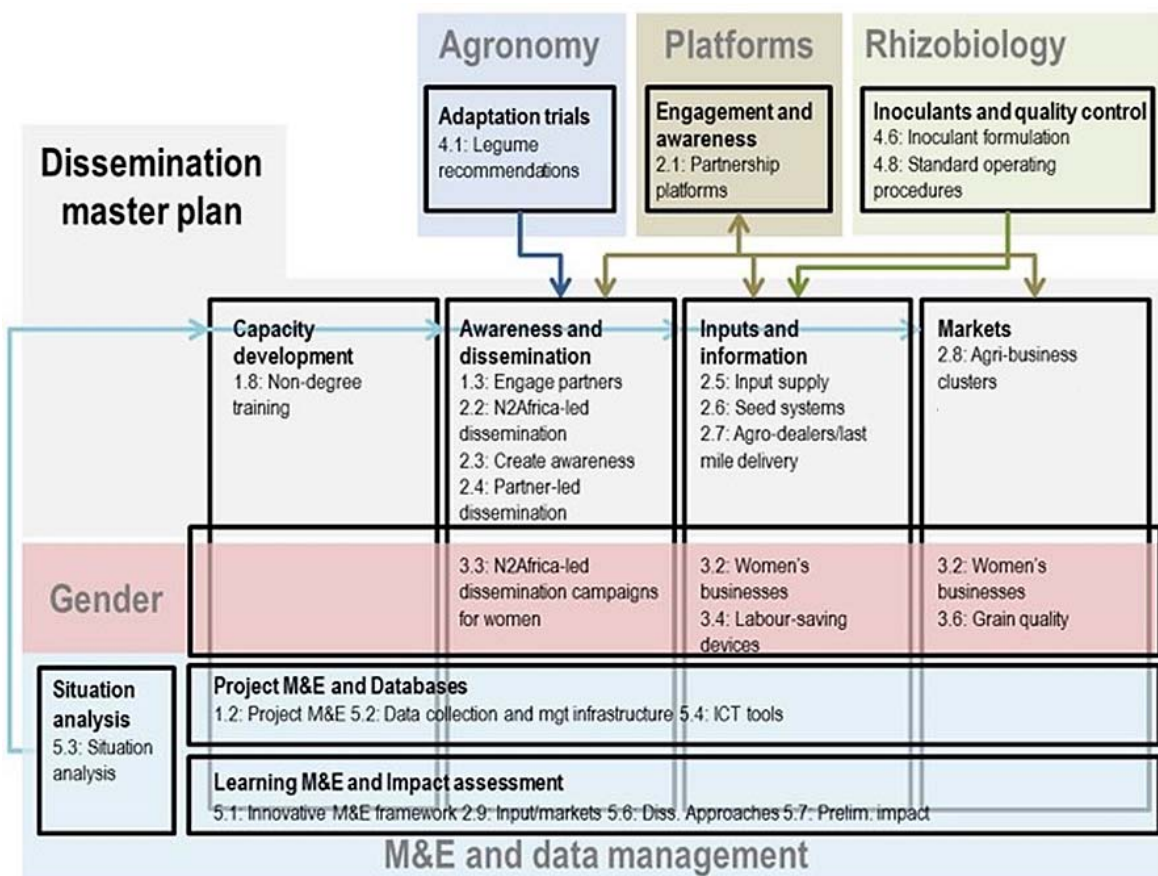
Agronomy

Adaptation trials
4.1: Legume recommendations

Platforms

Engagement and awareness
2.1: Partnership platforms

Rhizobiology

Inoculants and quality control
4.6: Inoculant formulation
4.8: Standard operating procedures

Dissemination master plan

Capacity development
1.8: Non-degree training

Awareness and dissemination
1.3: Engage partners
2.2: N2Africa-led dissemination
2.3: Create awareness
2.4: Partner-led dissemination

Inputs and information
2.5: Input supply
2.6: Seed systems
2.7: Agro-dealers/last mile delivery

Markets
2.8: Agri-business clusters

Gender

3.3: N2Africa-led dissemination campaigns for women

3.2: Women's businesses
3.4: Labour-saving devices

3.2: Women's businesses
3.6: Grain quality

Situation analysis
5.3: Situation analysis

Project M&E and Databases
1.2: Project M&E 5.2: Data collection and mgt infrastructure 5.4: ICT tools

Learning M&E and Impact assessment
5.1: Innovative M&E framework 2.9: Input/markets 5.6: Diss. Approaches 5.7: Prelim. impact

M&E and data management